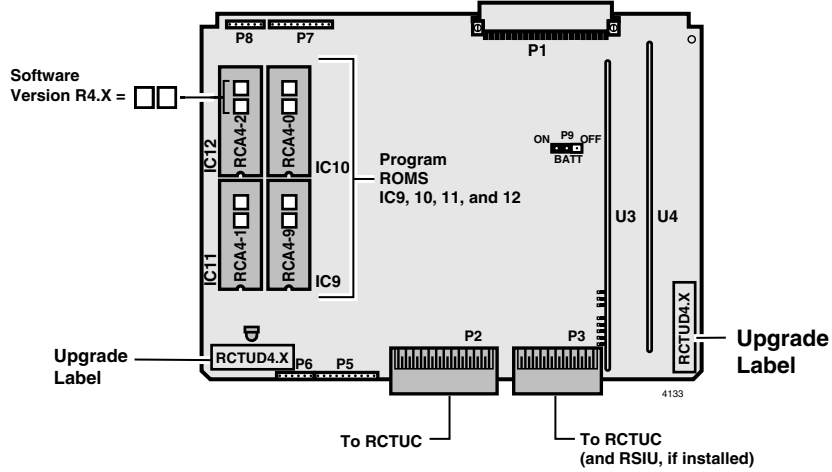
P8
P7
P1
Software Version R4.X = □□
IC12
RCA4-2
RCA4-0
IC10
Program ROMS IC9, 10, 11, and 12
ON P9 OFF BATT
IC11
RCA4-1
RCA4-9
IC9
U3
U4
RCTUD4.X
Upgrade Label
RCTUD4.X
P6
P5
P2
P3
Upgrade Label
4133
To RCTUC
To RCTUC (and RSIU, if installed)